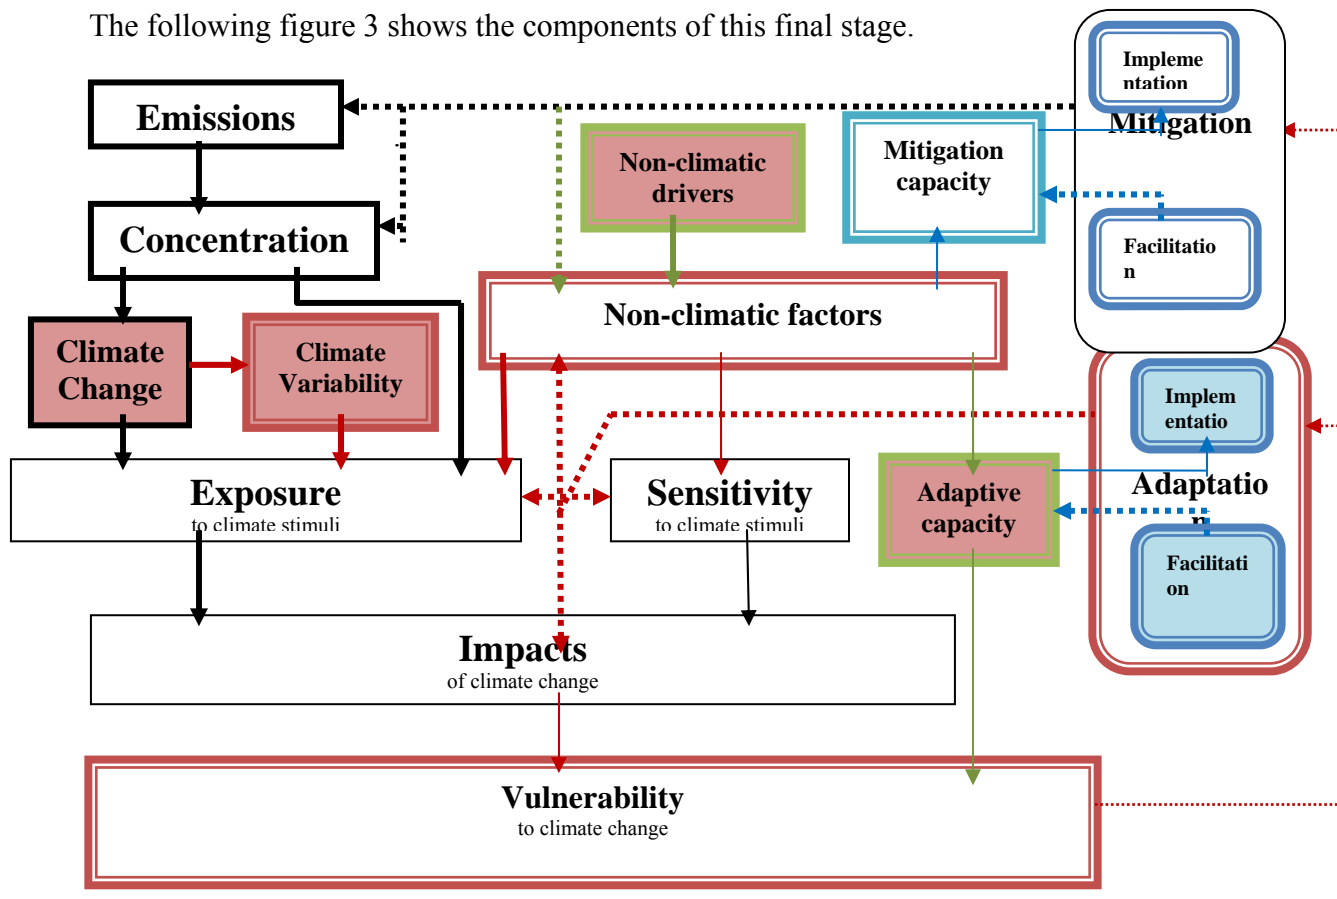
The following figure 3 shows the components of this final stage.

Emissions

Concentration

Climate Change

Climate Variability

Non-climatic drivers

Non-climatic factors

Mitigation capacity

Implementation

Mitigation

Facilitation

Exposure
to climate stimuli

Sensitivity
to climate stimuli

Adaptive capacity

Implementation

Adaptation

Facilitation

Impacts
of climate change

Vulnerability
to climate change